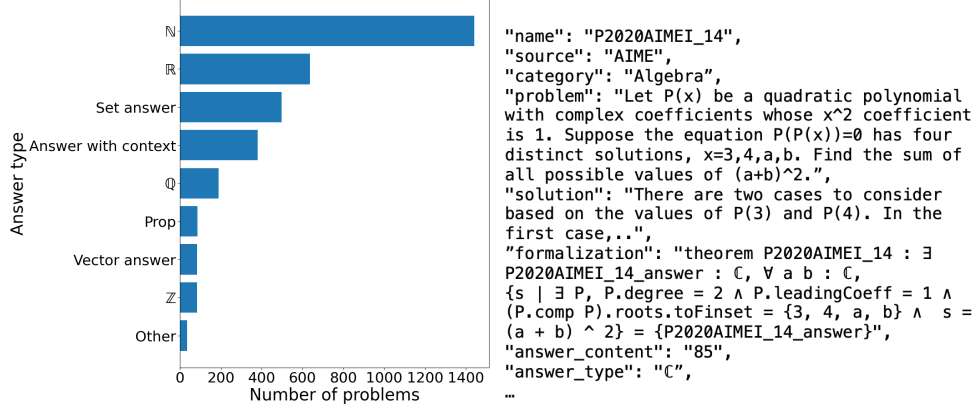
Answer type

$\mathbb{N}$

$\mathbb{R}$

Set answer

Answer with context

$\mathbb{Q}$

Prop

Vector answer

$\mathbb{Z}$

Other

0 200 400 600 800 1000 1200 1400

Number of problems

"name": "P2020AIMEI_14",
"source": "AIME",
"category": "Algebra",
"problem": "Let P(x) be a quadratic polynomial with complex coefficients whose x^2 coefficient is 1. Suppose the equation P(P(x))=0 has four distinct solutions, x=3,4,a,b. Find the sum of all possible values of (a+b)^2.",
"solution": "There are two cases to consider based on the values of P(3) and P(4). In the first case,..",
”formalization": "theorem P2020AIMEI_14 : ∃ P2020AIMEI_14_answer : ℂ, ∀ a b : ℂ, {s | ∃ P, P.degree = 2 ∧ P.leadingCoeff = 1 ∧ (P.comp P).roots.toFinset = {3, 4, a, b} ∧ s = (a + b) ^ 2} = {P2020AIMEI_14_answer}",
"answer_content": "85",
"answer_type": "ℂ",
…